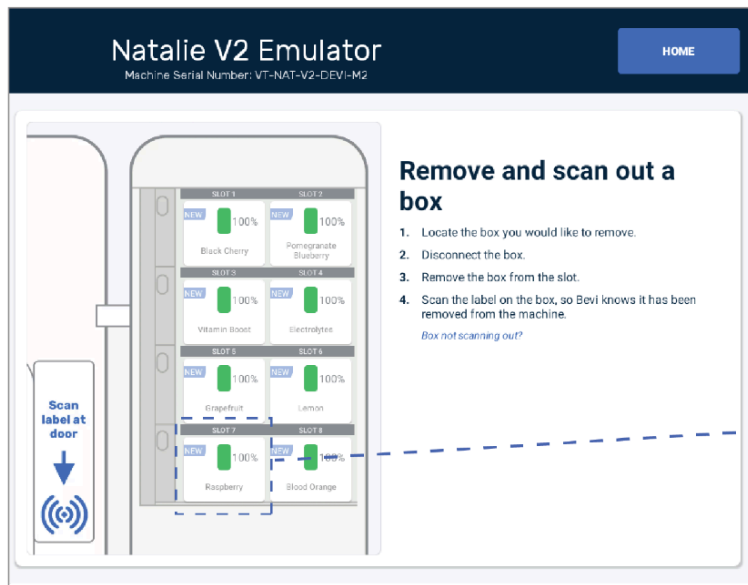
Natalie V2 Emulator

Machine Serial Number: VT-NAT-V2-DEVI-M2

HOME

SLOT 1
NEW 100%
Black Cherry

SLOT 2
NEW 100%
Pomegranate Blueberry

SLOT 3
NEW 100%
Vitamin Boost

SLOT 4
NEW 100%
Electrolytes

SLOT 5
NEW 100%
Grapefruit

SLOT 6
NEW 100%
Lemon

SLOT 7
NEW 100%
Raspberry

SLOT 8
NEW 100%
Blood Orange

Scan label at door

Remove and scan out a box

1. Locate the box you would like to remove.
2. Disconnect the box.
3. Remove the box from the slot.
4. Scan the label on the box, so Bevi knows it has been removed from the machine.

Box not scanning out?